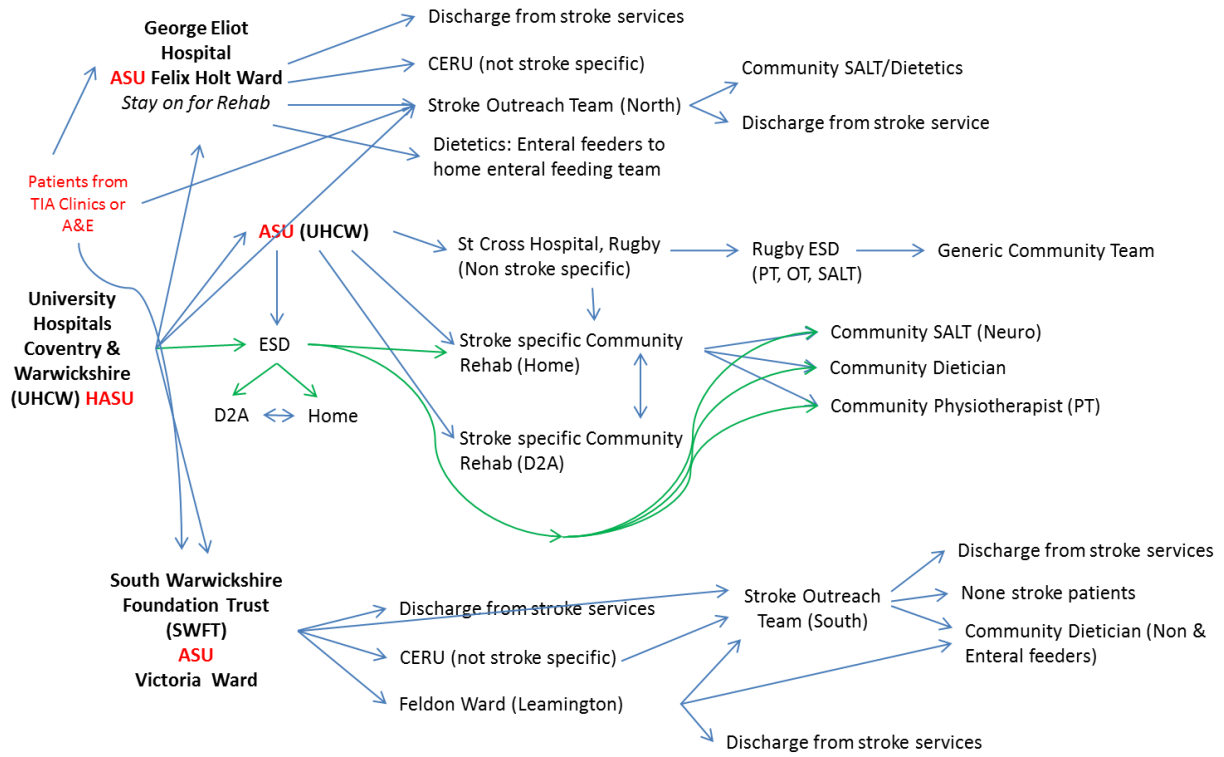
George Eliot Hospital
ASU Felix Holt Ward
Stay on for Rehab

Discharge from stroke services
CERU (not stroke specific)
Stroke Outreach Team (North)
Dietetics: Enteral feeders to home enteral feeding team

Community SALT/Dietetics
Discharge from stroke service

Patients from TIA Clinics or A&E

ASU (UHCW)

St Cross Hospital, Rugby (Non stroke specific)
Rugby ESD (PT, OT, SALT)
Generic Community Team

University Hospitals Coventry & Warwickshire (UHCW) HASU

ESD
D2A
Home

Stroke specific Community Rehab (Home)
Stroke specific Community Rehab (D2A)

Community SALT (Neuro)
Community Dietician
Community Physiotherapist (PT)

South Warwickshire Foundation Trust (SWFT)
ASU
Victoria Ward

Discharge from stroke services
CERU (not stroke specific)
Feldon Ward (Leamington)

Stroke Outreach Team (South)

Discharge from stroke services
None stroke patients
Community Dietician (Non & Enteral feeders)

Discharge from stroke services